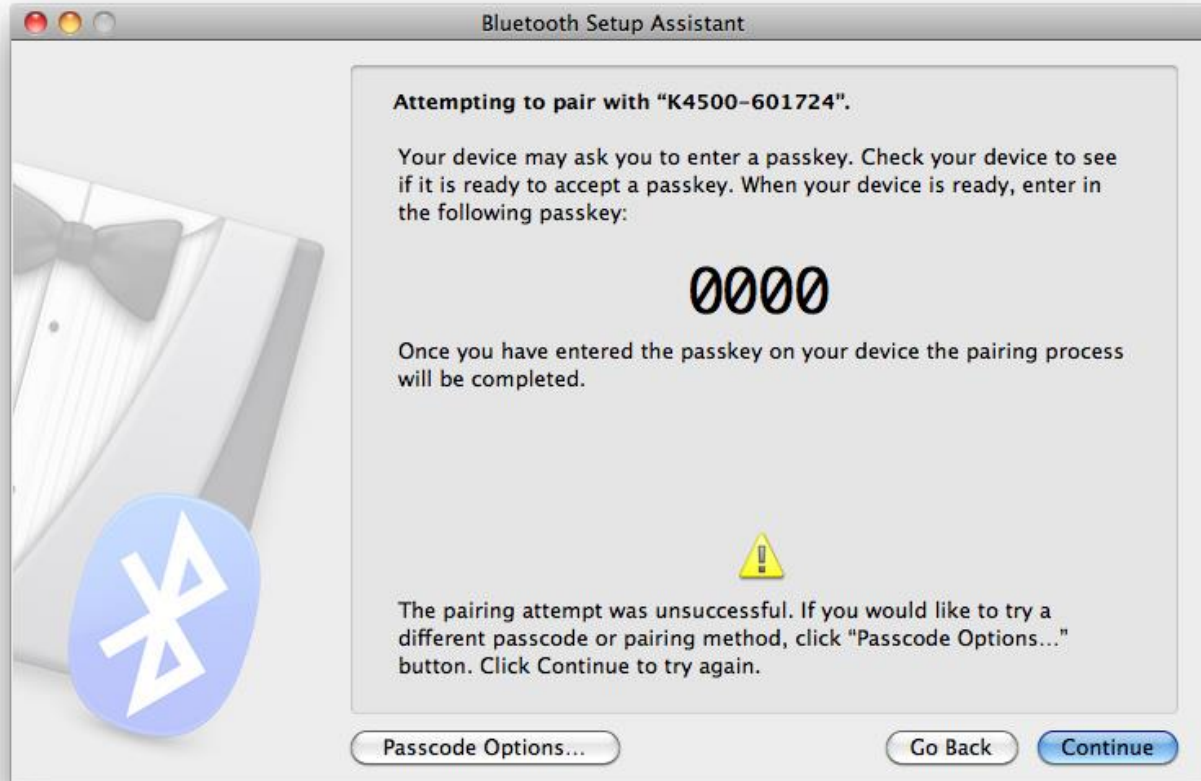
Bluetooth Setup Assistant

Attempting to pair with "K4500-601724".

Your device may ask you to enter a passkey. Check your device to see if it is ready to accept a passkey. When your device is ready, enter in the following passkey:

0000

Once you have entered the passkey on your device the pairing process will be completed.

The pairing attempt was unsuccessful. If you would like to try a different passcode or pairing method, click "Passcode Options..." button. Click Continue to try again.

Passcode Options...

Go Back

Continue